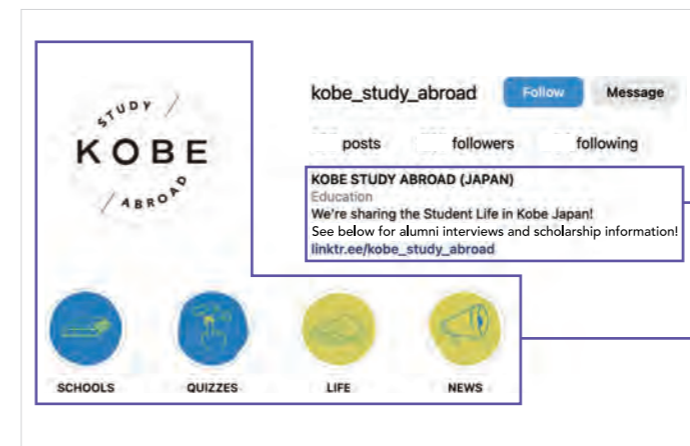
STUDY
KOBE
ABROAD

kobe_study_abroad Follow Message

posts followers following

KOBE STUDY ABROAD (JAPAN)
Education
We're sharing the Student Life in Kobe Japan!
See below for alumni interviews and scholarship information!
linktr.ee/kobe_study_abroad

SCHOOLS QUIZZES LIFE NEWS